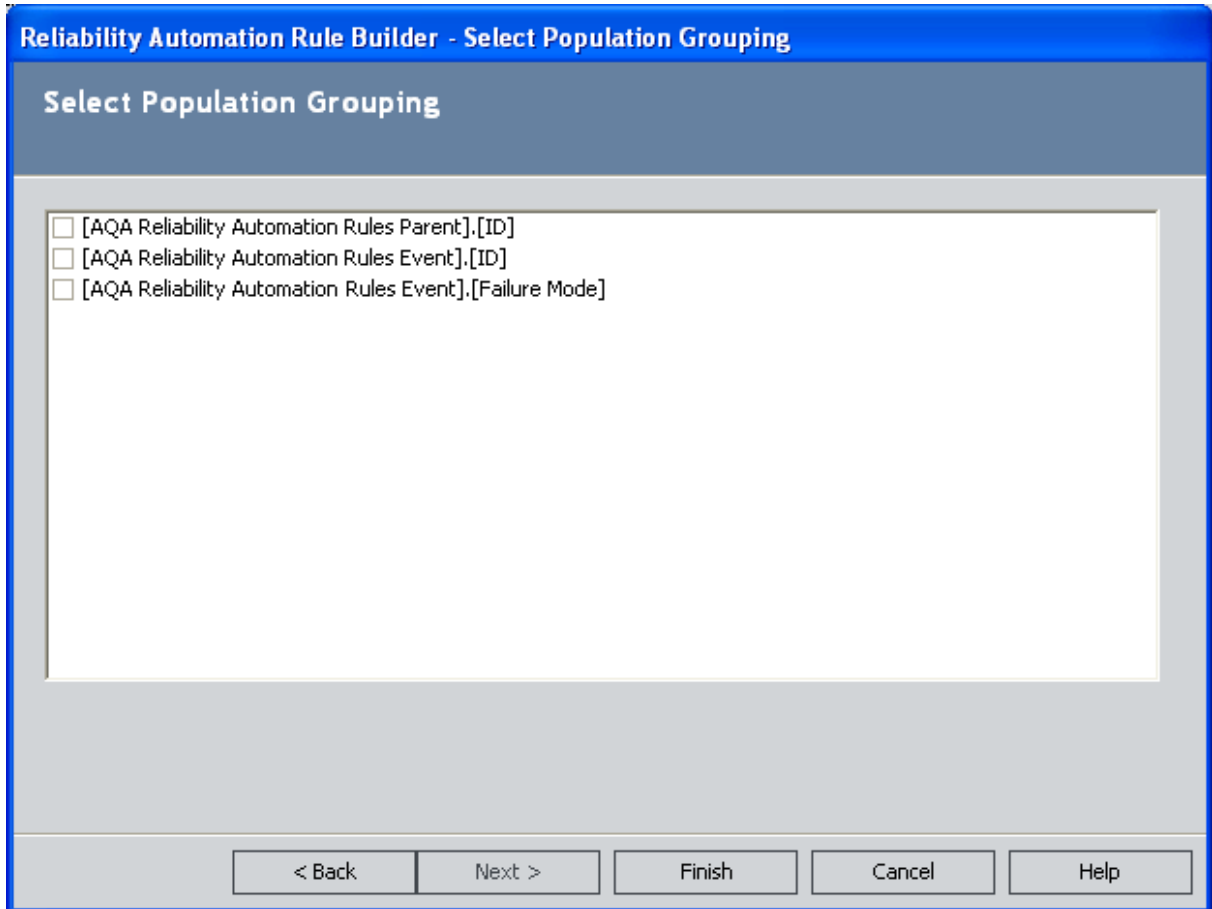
Reliability Automation Rule Builder - Select Population Grouping

Select Population Grouping

[AQA Reliability Automation Rules Parent].[ID]
[AQA Reliability Automation Rules Event].[ID]
[AQA Reliability Automation Rules Event].[Failure Mode]

< Back
Next >
Finish
Cancel
Help